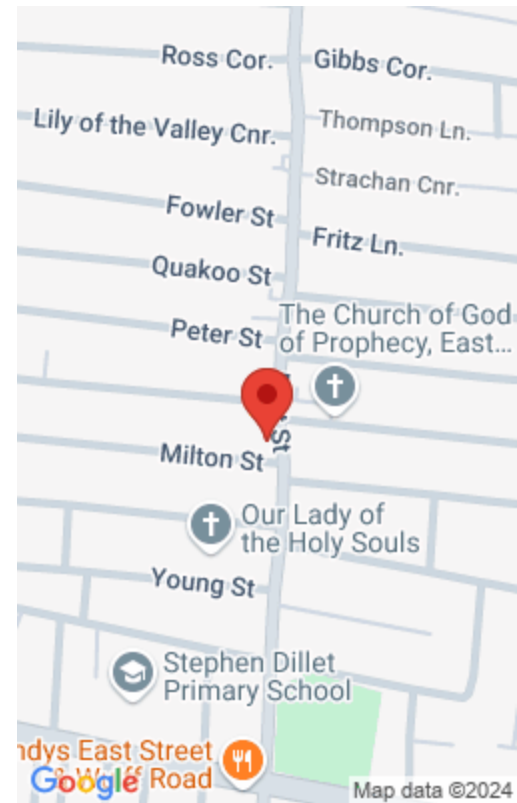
Ross Cor.
Gibbs Cor.
Lily of the Valley Cnr.
Thompson Ln.
Strachan Cnr.
Fowler St
Fritz Ln.
Quakoo St
The Church of God of Prophecy, East...
Peter St
St
Milton St
Our Lady of the Holy Souls
Young St
Stephen Dillet Primary School
ndys East Street
Wulff Road
Google
Map data ©2024